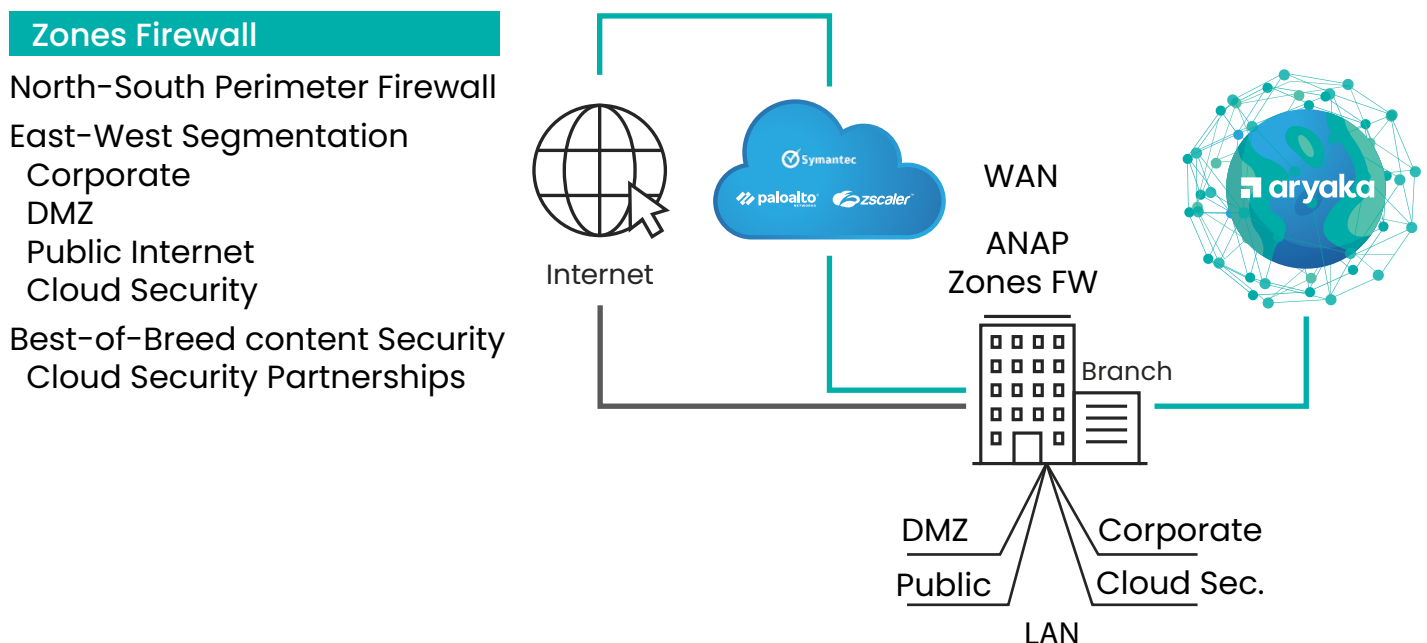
Zones Firewall

North-South Perimeter Firewall

East-West Segmentation
Corporate
DMZ
Public Internet
Cloud Security

Best-of-Breed content Security
Cloud Security Partnerships

Internet

Symantec
paloalto
zscaler

WAN

ANAP
Zones FW

aryaka

Branch

DMZ
Public
Corporate
Cloud Sec.
LAN